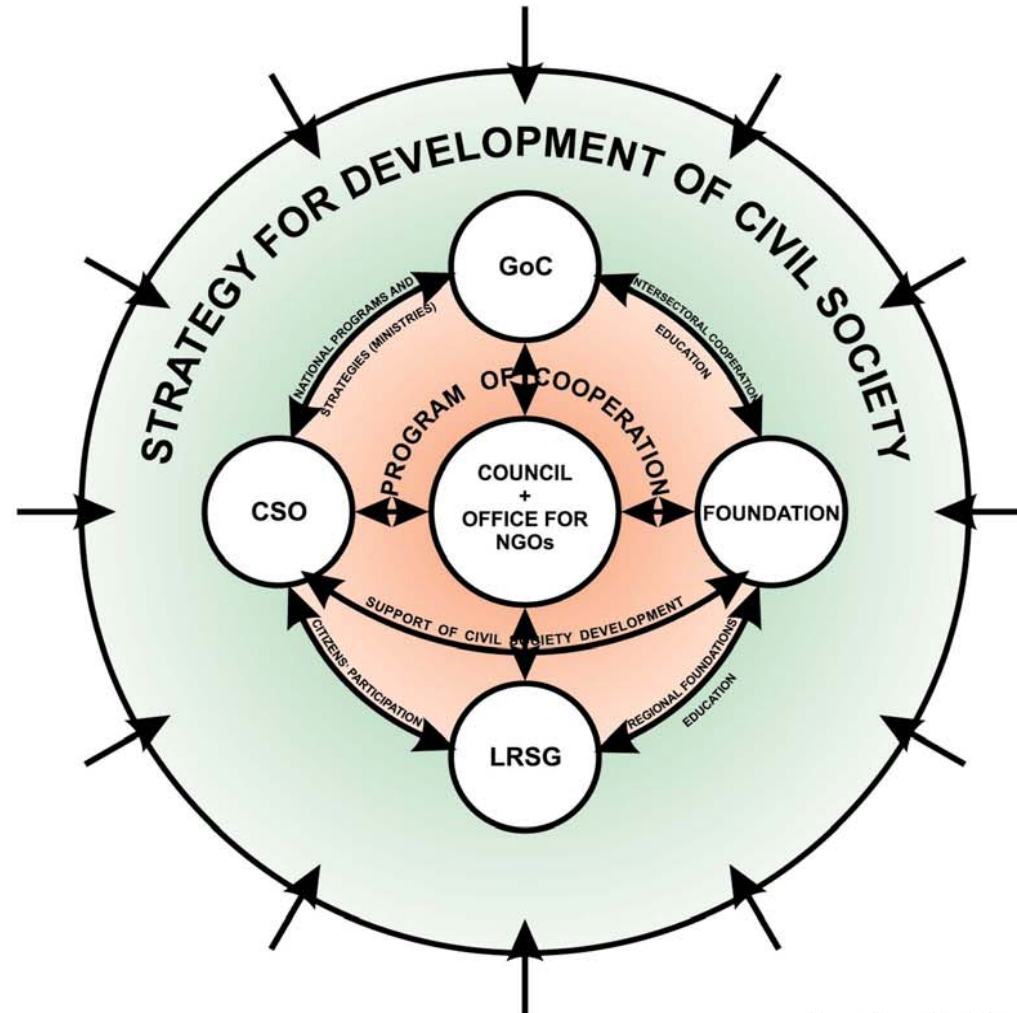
STRATEGY FOR DEVELOPMENT OF CIVIL SOCIETY

GoC

NATIONAL PROGRAMS AND STRATEGIES (MINISTRIES)

INTERSECTORAL COOPERATION

EDUCATION

PROGRAM OF COOPERATION

CSO

COUNCIL + OFFICE FOR NGOs

FOUNDATION

SUPPORT OF CIVIL SOCIETY DEVELOPMENT

CITIZENS' PARTICIPATION

REGIONAL FOUNDATIONS

EDUCATION

LRSG